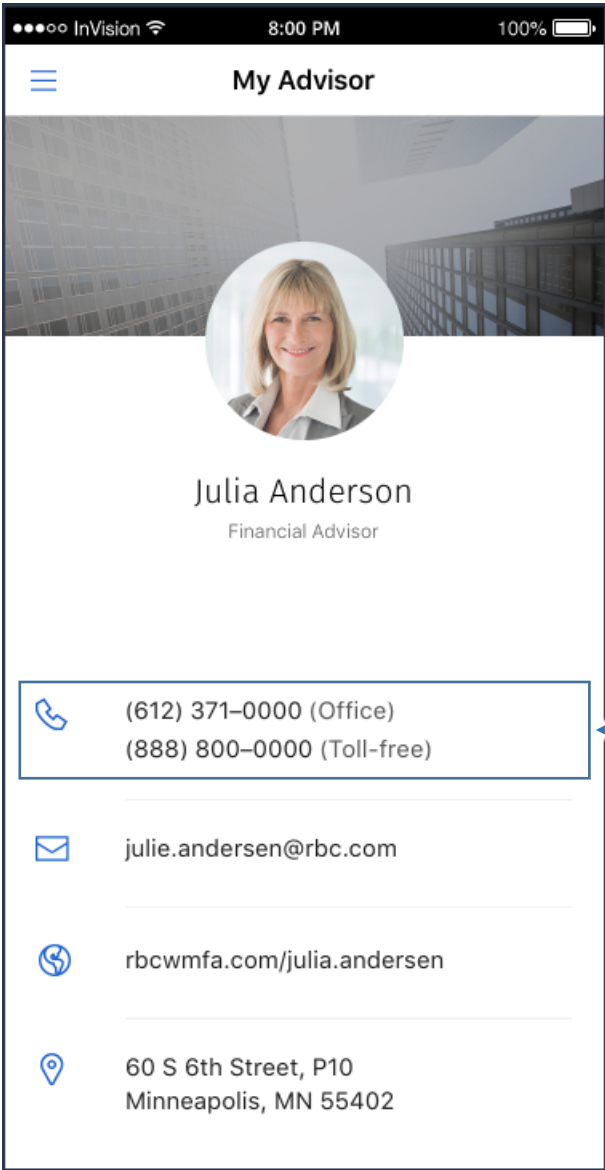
●●●○○ InVision
8:00 PM
100%

My Advisor

Julia Anderson
Financial Advisor

(612) 371–0000 (Office)
(888) 800–0000 (Toll-free)

julie.andersen@rbc.com

rbcwmfa.com/julia.andersen

60 S 6th Street, P10
Minneapolis, MN 55402